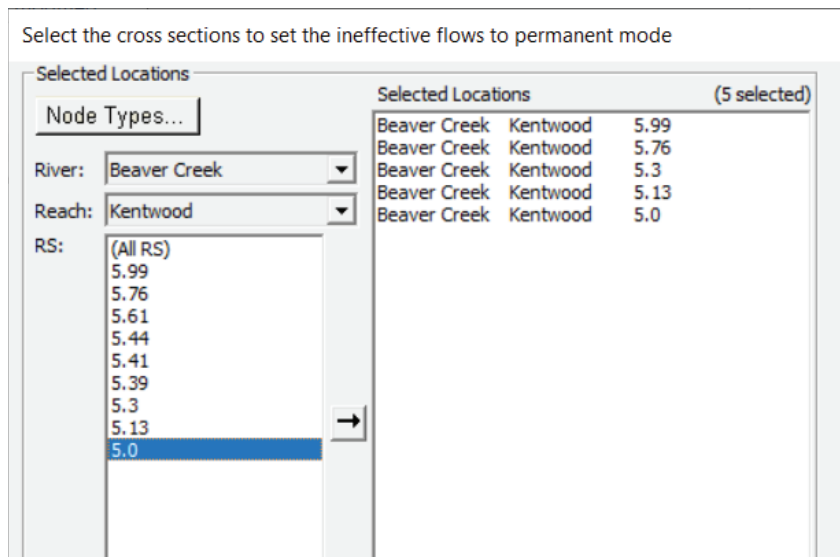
Select the cross sections to set the ineffective flows to permanent mode

Selected Locations

Node Types...

River: Beaver Creek

Reach: Kentwood

RS:

(All RS)
5.99
5.76
5.61
5.44
5.41
5.39
5.3
5.13
5.0

→

Selected Locations (5 selected)

| | | |
|---|---|---|
| Beaver Creek | Kentwood | 5.99 |
| Beaver Creek | Kentwood | 5.76 |
| Beaver Creek | Kentwood | 5.3 |
| Beaver Creek | Kentwood | 5.13 |
| Beaver Creek | Kentwood | 5.0 |